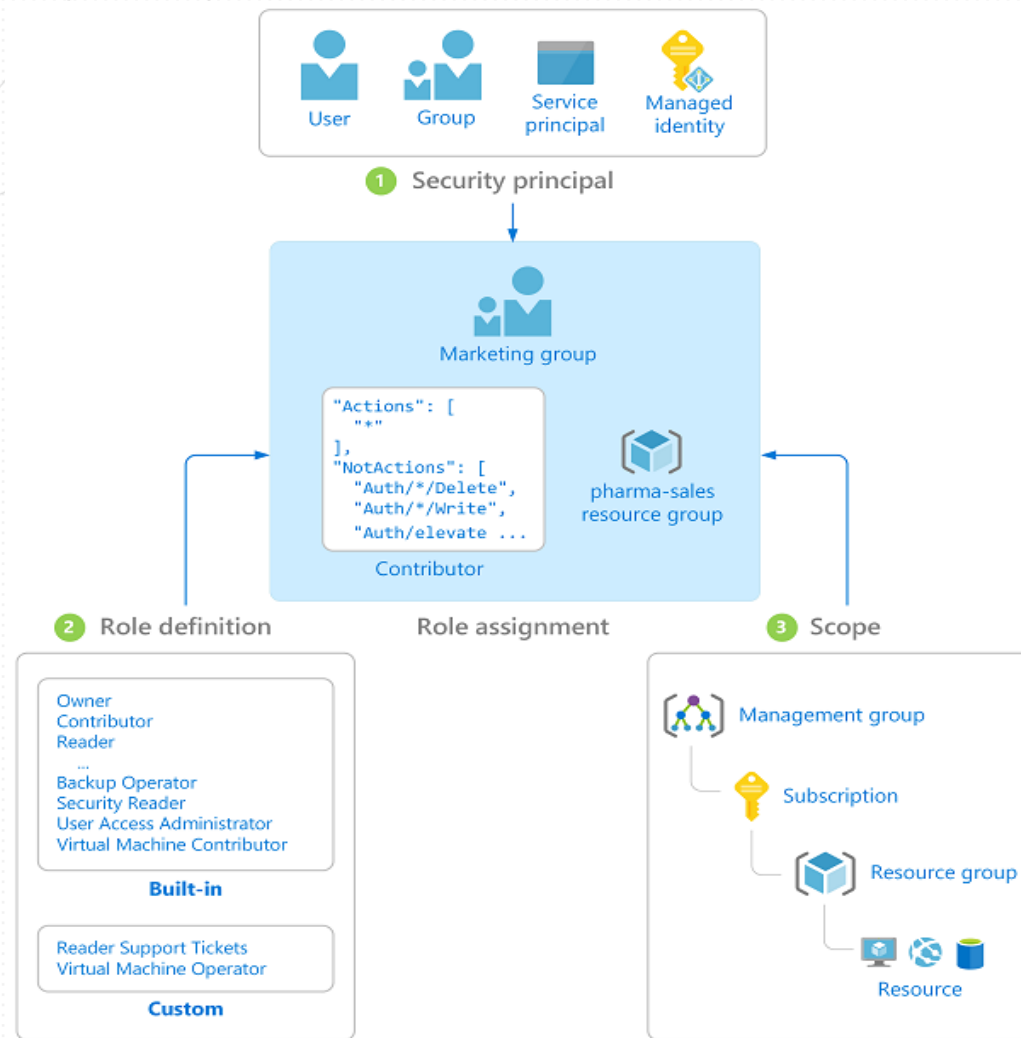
User
Group
Service principal
Managed identity

1 Security principal

Marketing group

"Actions": [
"*"
],
"NotActions": [
"Auth/*/Delete",
"Auth/*/Write",
"Auth/elevate ...

Contributor

pharma-sales resource group

2 Role definition

Role assignment

3 Scope

Owner
Contributor
Reader
...
Backup Operator
Security Reader
User Access Administrator
Virtual Machine Contributor

Built-in

Reader Support Tickets
Virtual Machine Operator

Custom

Management group
Subscription
Resource group
Resource